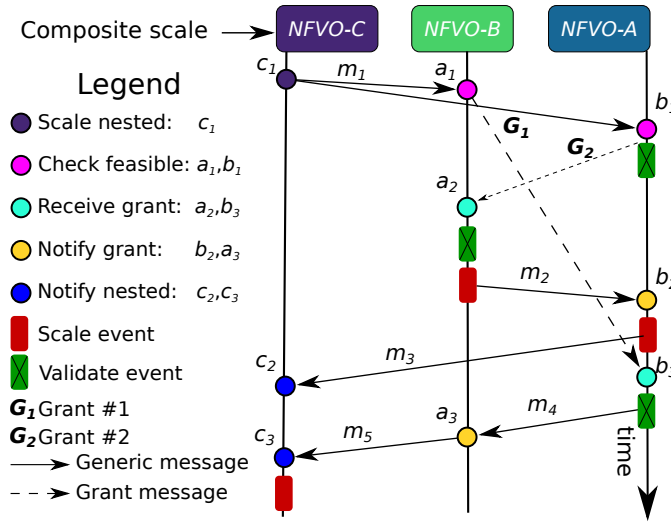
Composite scale

NFVO-C

NFVO-B

NFVO-A

Legend

Scale nested: $c_1$

Check feasible: $a_1$,$b_1$

Receive grant: $a_2$,$b_3$

Notify grant: $b_2$,$a_3$

Notify nested: $c_2$,$c_3$

Scale event

Validate event

$G_1$ Grant #1

$G_2$ Grant #2

Generic message

Grant message

$c_1$

$m_1$

$a_1$

$b_1$

$G_1$

$G_2$

$a_2$

$m_2$

$b_2$

$m_3$

$c_2$

$b_3$

$m_4$

$a_3$

$m_5$

$c_3$

time